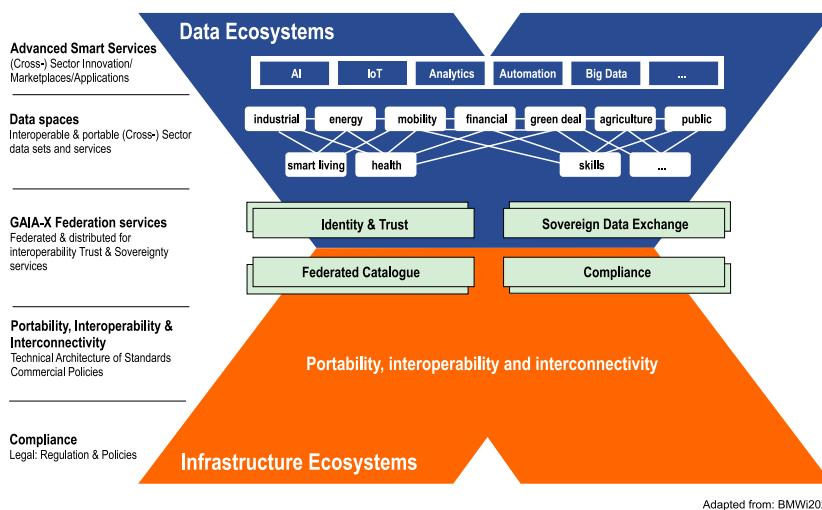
Advanced Smart Services
(Cross-) Sector Innovation/ Marketplaces/Applications

Data spaces
Interoperable & portable (Cross-) Sector data sets and services

GAIA-X Federation services
Federated & distributed for interoperability Trust & Sovereignty services

Portability, Interoperability & Interconnectivity
Technical Architecture of Standards Commercial Policies

Compliance
Legal: Regulation & Policies

Data Ecosystems

AI
IoT
Analytics
Automation
Big Data
...

industrial
energy
mobility
financial
green deal
agriculture
public
smart living
health
skills
...

Identity & Trust
Sovereign Data Exchange
Federated Catalogue
Compliance

Portability, interoperability and interconnectivity

Infrastructure Ecosystems

Adapted from: BMWi20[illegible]